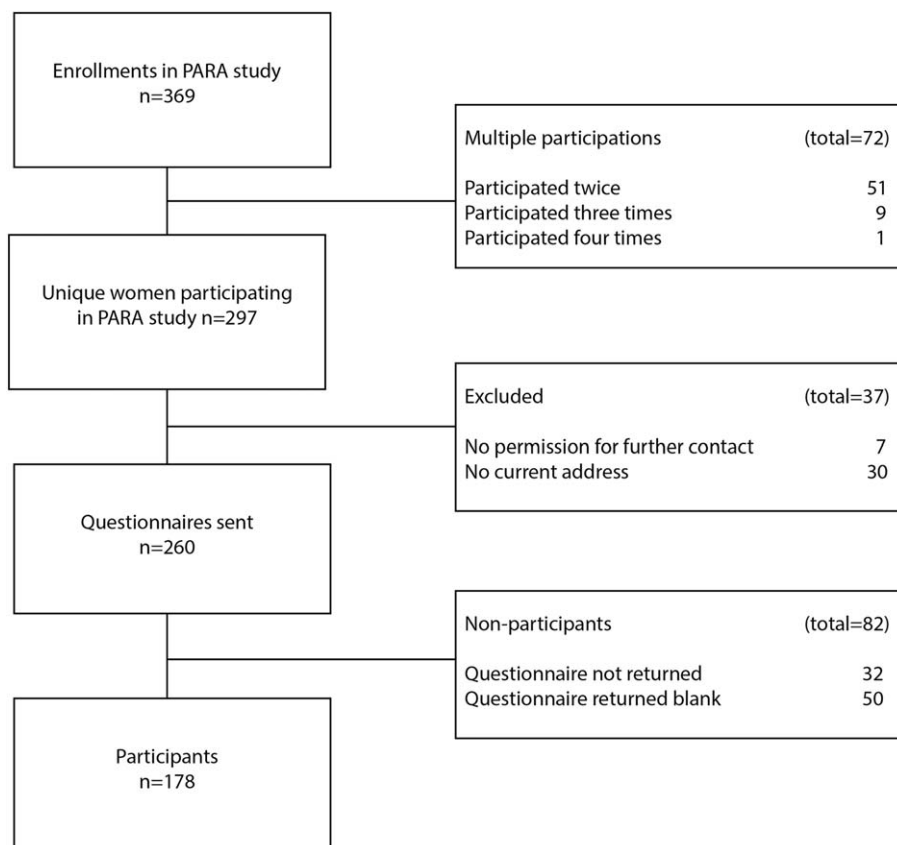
Enrollments in PARA study
n=369

Multiple participations (total=72)

Participated twice 51
Participated three times 9
Participated four times 1

Unique women participating in PARA study n=297

Excluded (total=37)

No permission for further contact 7
No current address 30

Questionnaires sent
n=260

Non-participants (total=82)

Questionnaire not returned 32
Questionnaire returned blank 50

Participants
n=178